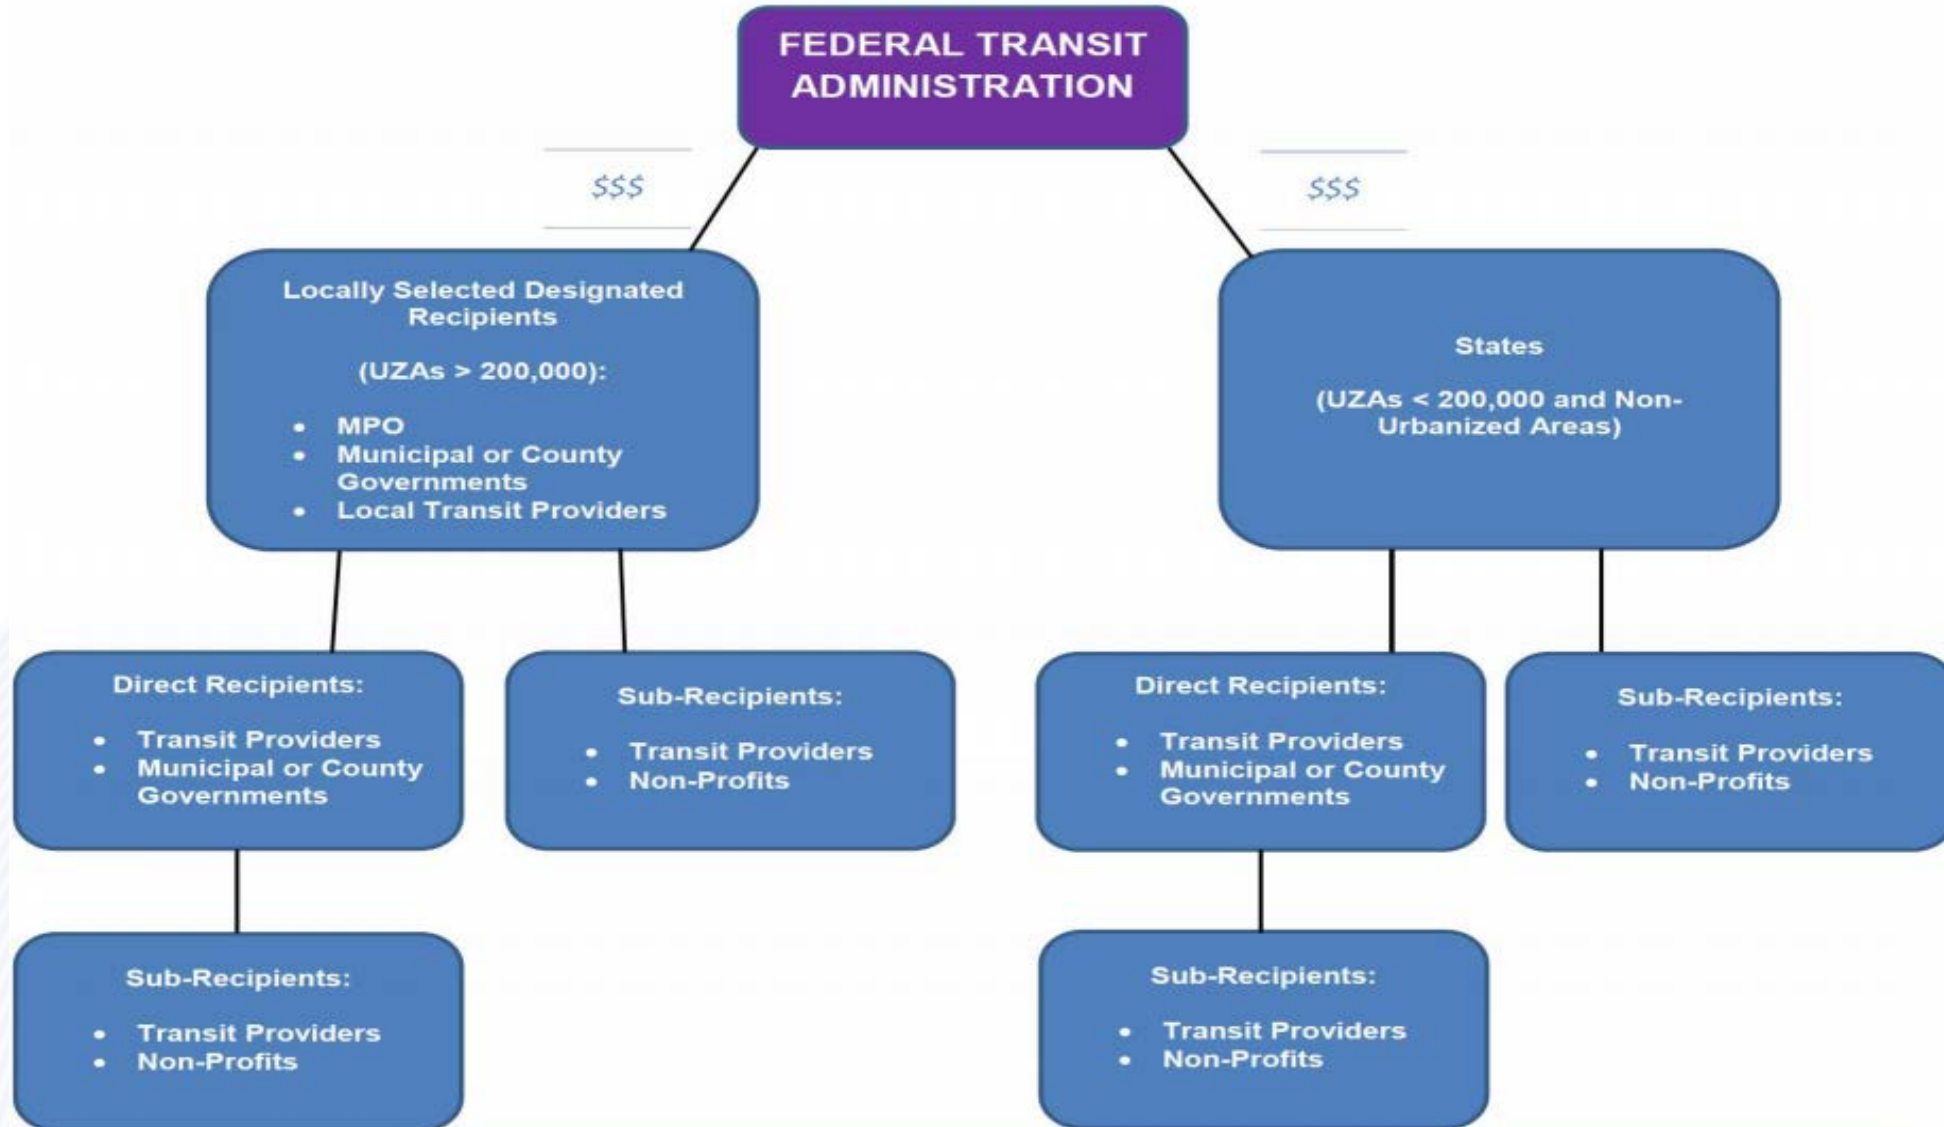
FEDERAL TRANSIT ADMINISTRATION

$$$

$$$

Locally Selected Designated Recipients

(UZAs > 200,000):

- MPO
- Municipal or County Governments
- Local Transit Providers

States

(UZAs < 200,000 and Non-Urbanized Areas)

Direct Recipients:

- Transit Providers
- Municipal or County Governments

Sub-Recipients:

- Transit Providers
- Non-Profits

Direct Recipients:

- Transit Providers
- Municipal or County Governments

Sub-Recipients:

- Transit Providers
- Non-Profits

Sub-Recipients:

- Transit Providers
- Non-Profits

Sub-Recipients:

- Transit Providers
- Non-Profits